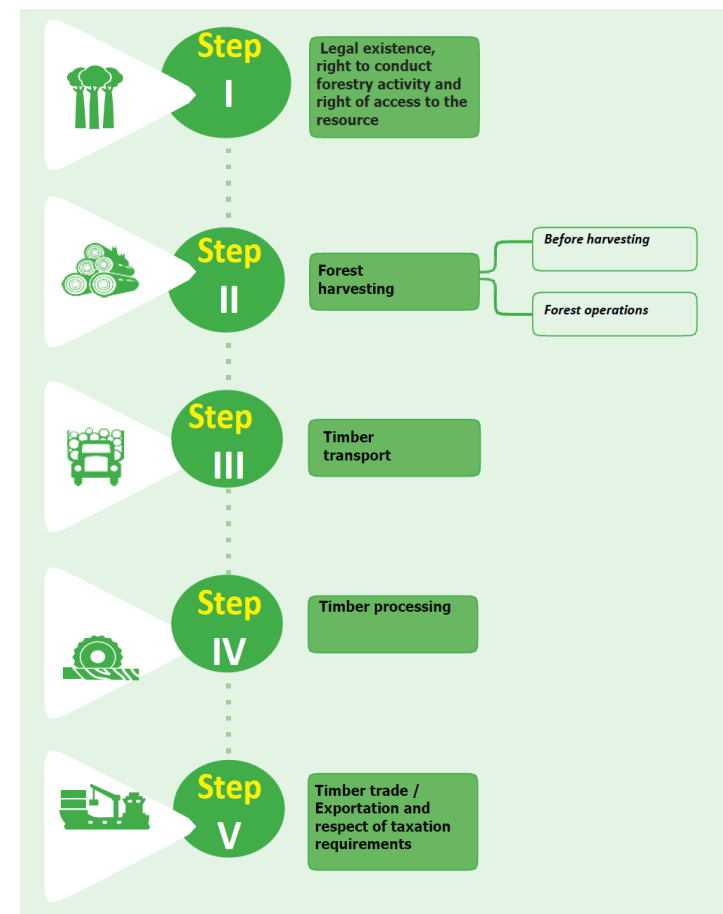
Step I

Legal existence, right to conduct forestry activity and right of access to the resource

Step II

Forest harvesting

Before harvesting

Forest operations

Step III

Timber transport

Step IV

Timber processing

Step V

Timber trade / Exportation and respect of taxation requirements